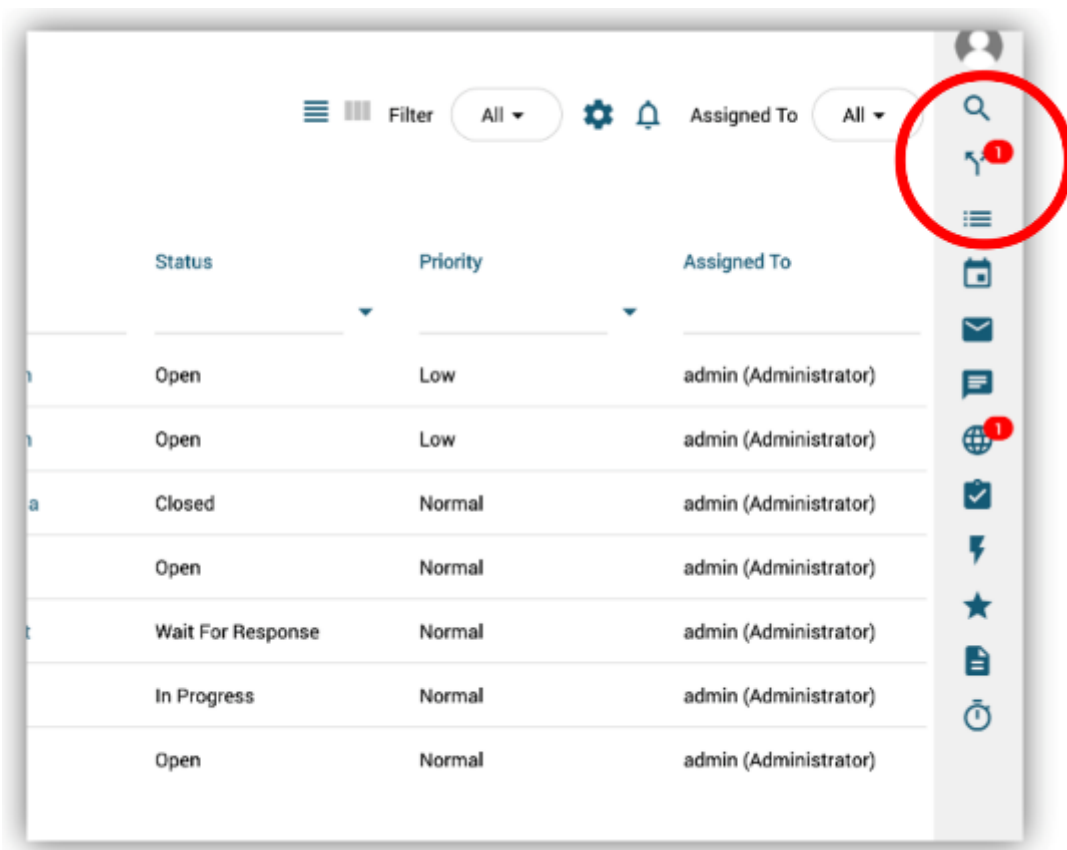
Filter All ▾ Assigned To All ▾

1

1

| Status | Priority | Assigned To |
|---|---|---|
| Open | Low | admin (Administrator) |
| Open | Low | admin (Administrator) |
| Closed | Normal | admin (Administrator) |
| Open | Normal | admin (Administrator) |
| Wait For Response | Normal | admin (Administrator) |
| In Progress | Normal | admin (Administrator) |
| Open | Normal | admin (Administrator) |